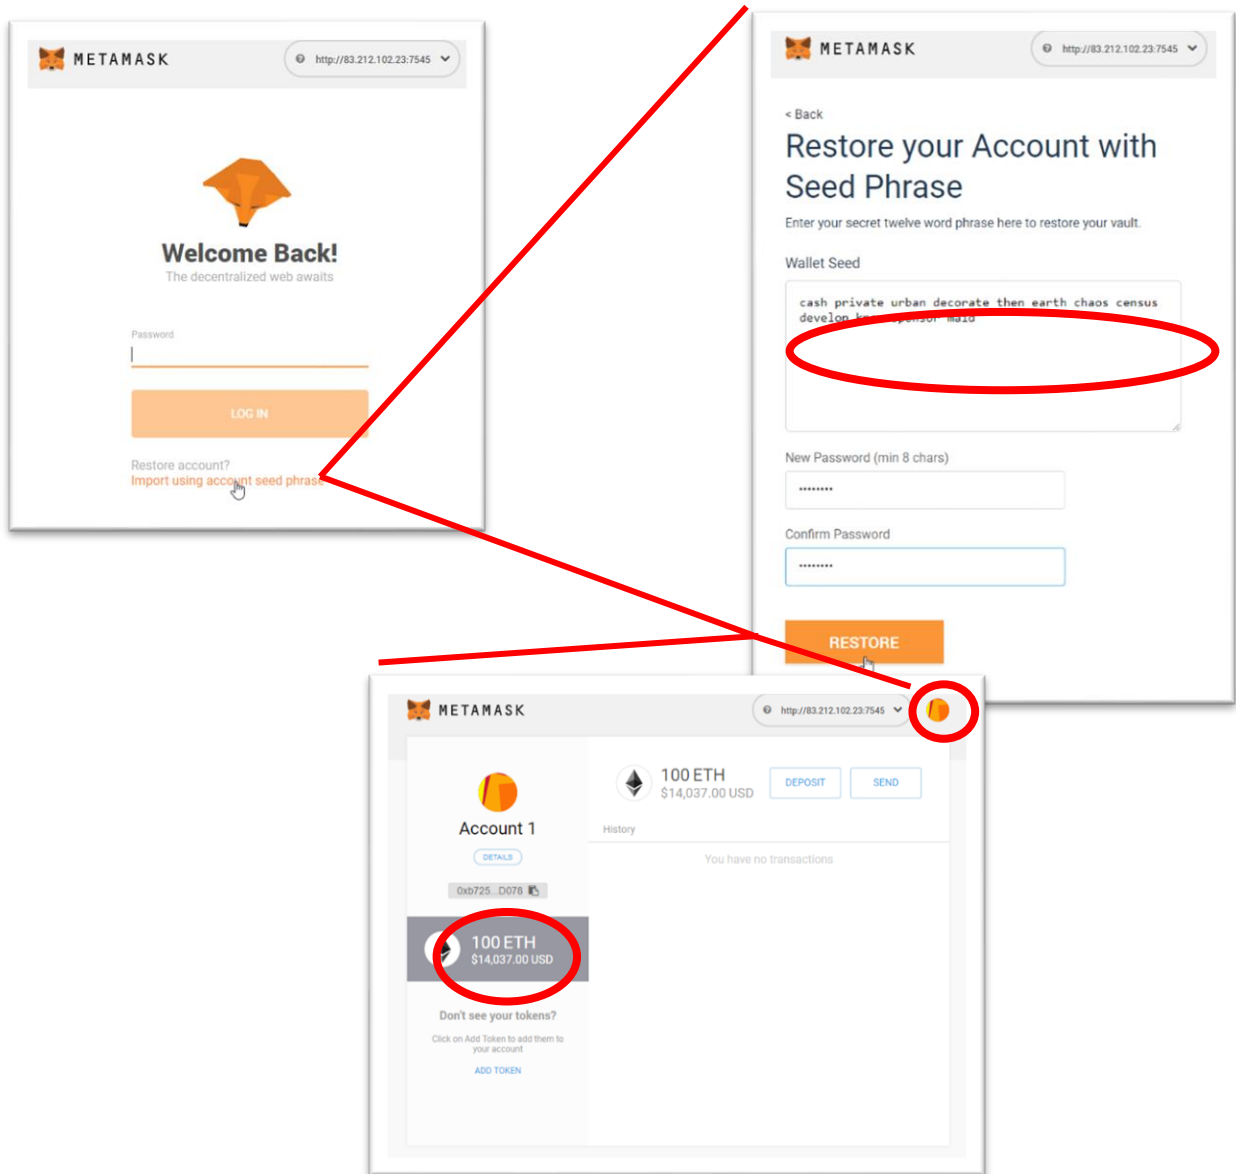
METAMASK

http://83.212.102.23:7545

Welcome Back!
The decentralized web awaits

Password

LOG IN

Restore account?
Import using account seed phrase

METAMASK

http://83.212.102.23:7545

< Back

Restore your Account with Seed Phrase

Enter your secret twelve word phrase here to restore your vault.

Wallet Seed

cash private urban decorate then earth chaos census develop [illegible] maid

New Password (min 8 chars)

••••••••

Confirm Password

••••••••

RESTORE

METAMASK

http://83.212.102.23:7545

Account 1

DETAILS

0xb725...D078

100 ETH
$14,037.00 USD

Don't see your tokens?

Click on Add Token to add them to your account

ADD TOKEN

100 ETH
$14,037.00 USD

DEPOSIT

SEND

History

You have no transactions